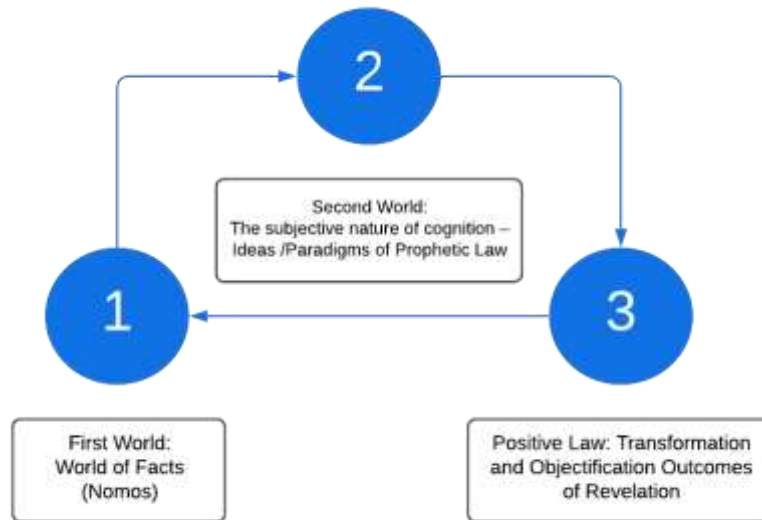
2

Second World:
The subjective nature of cognition – Ideas /Paradigms of Prophetic Law

1

3

First World:
World of Facts
(Nomos)

Positive Law: Transformation and Objectification Outcomes of Revelation